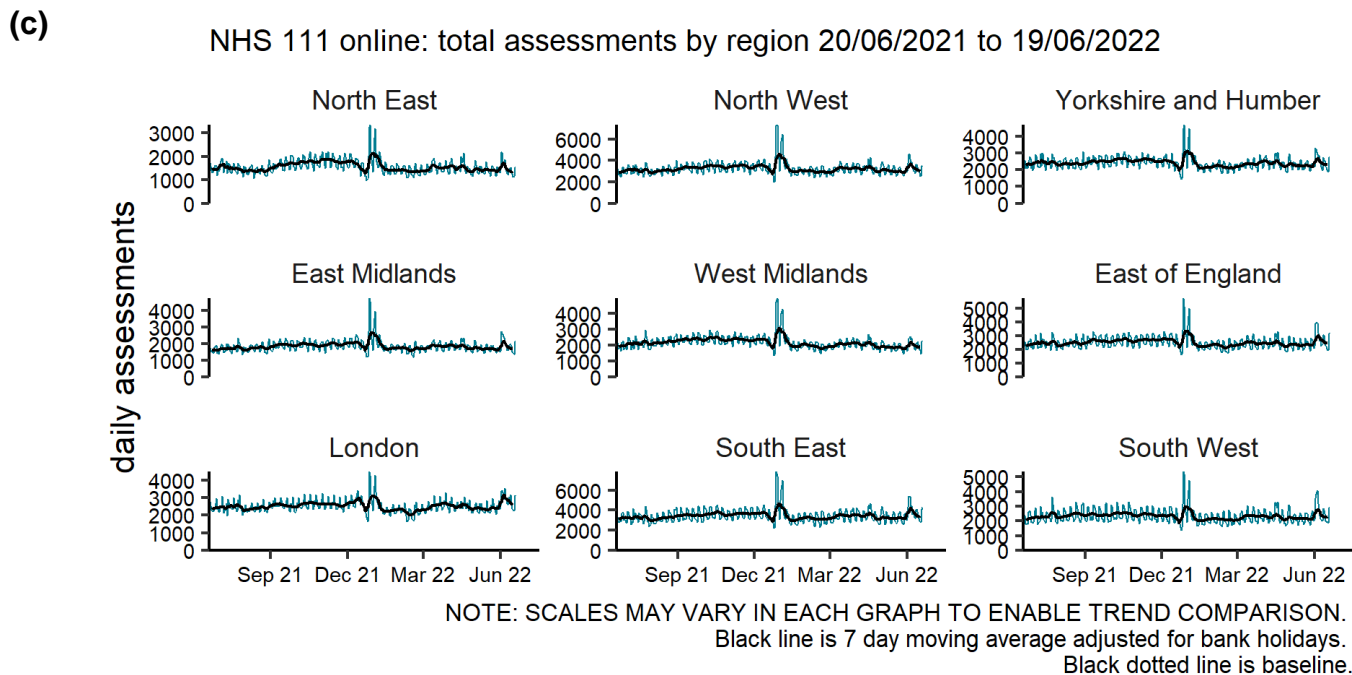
(c)

NHS 111 online: total assessments by region 20/06/2021 to 19/06/2022

daily assessments

North East
3000
2000
1000
0

North West
6000
4000
2000
0

Yorkshire and Humber
4000
3000
2000
1000
0

East Midlands
4000
3000
2000
1000
0

West Midlands
4000
3000
2000
1000
0

East of England
5000
4000
3000
2000
1000
0

London
4000
3000
2000
1000
0

South East
6000
4000
2000
0

South West
5000
4000
3000
2000
1000
0

Sep 21 Dec 21 Mar 22 Jun 22
Sep 21 Dec 21 Mar 22 Jun 22
Sep 21 Dec 21 Mar 22 Jun 22

NOTE: SCALES MAY VARY IN EACH GRAPH TO ENABLE TREND COMPARISON.
Black line is 7 day moving average adjusted for bank holidays.
Black dotted line is baseline.